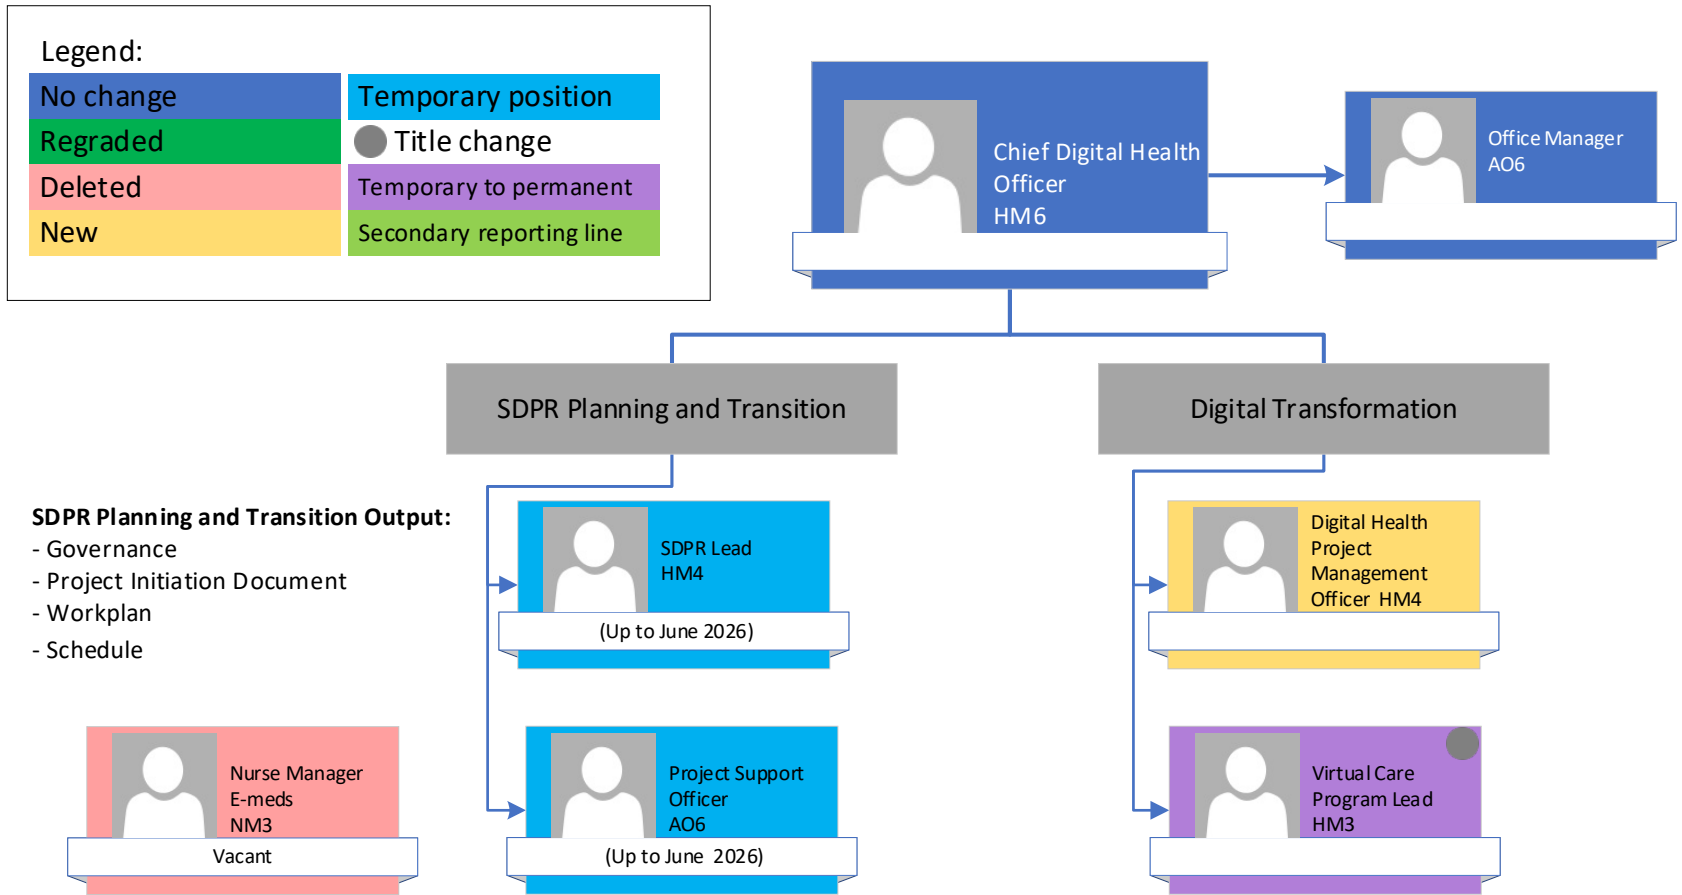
Legend:

| No change | Temporary position |
|---|---|
| Regraded | Title change |
| Deleted | Temporary to permanent |
| New | Secondary reporting line |

Chief Digital Health Officer
HM6

Office Manager
AO6

SDPR Planning and Transition

Digital Transformation

SDPR Planning and Transition Output:
- Governance
- Project Initiation Document
- Workplan
- Schedule

SDPR Lead
HM4
(Up to June 2026)

Digital Health Project Management Officer HM4

Nurse Manager
E-meds
NM3
Vacant

Project Support Officer
AO6
(Up to June 2026)

Virtual Care Program Lead
HM3